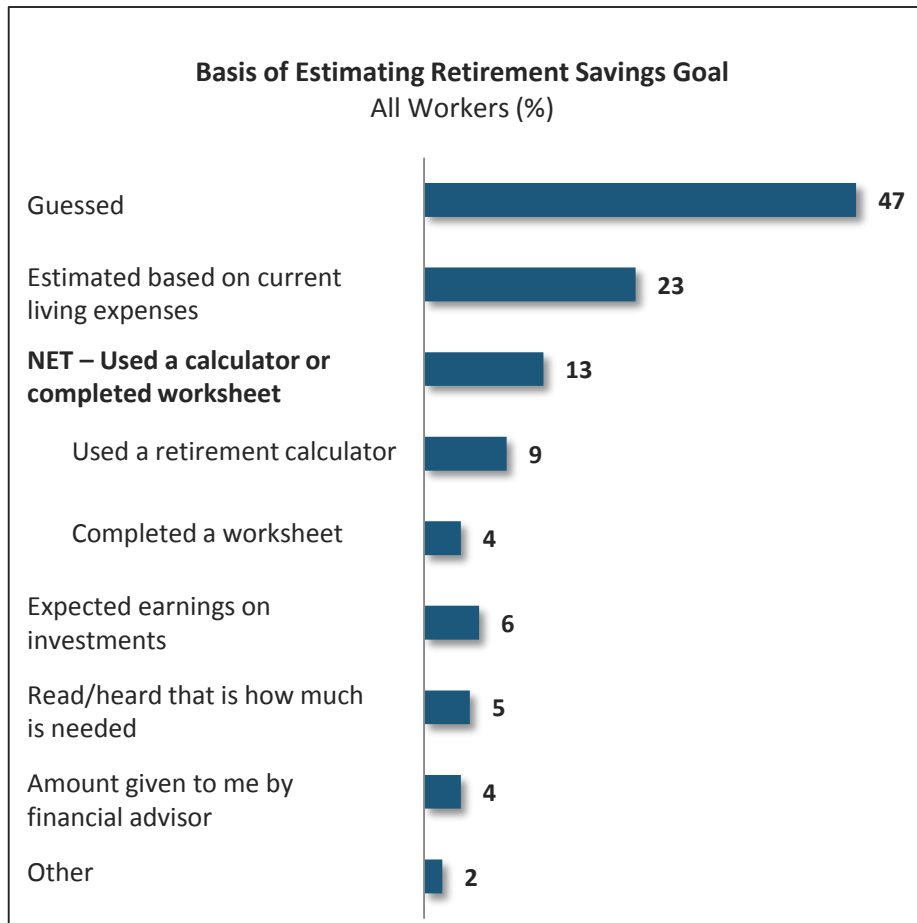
Basis of Estimating Retirement Savings Goal
All Workers (%)

| | |
|---|---|
| Guessed | 47 |
| Estimated based on current living expenses | 23 |
| **NET – Used a calculator or completed worksheet** | 13 |
| Used a retirement calculator | 9 |
| Completed a worksheet | 4 |
| Expected earnings on investments | 6 |
| Read/heard that is how much is needed | 5 |
| Amount given to me by financial advisor | 4 |
| Other | 2 |